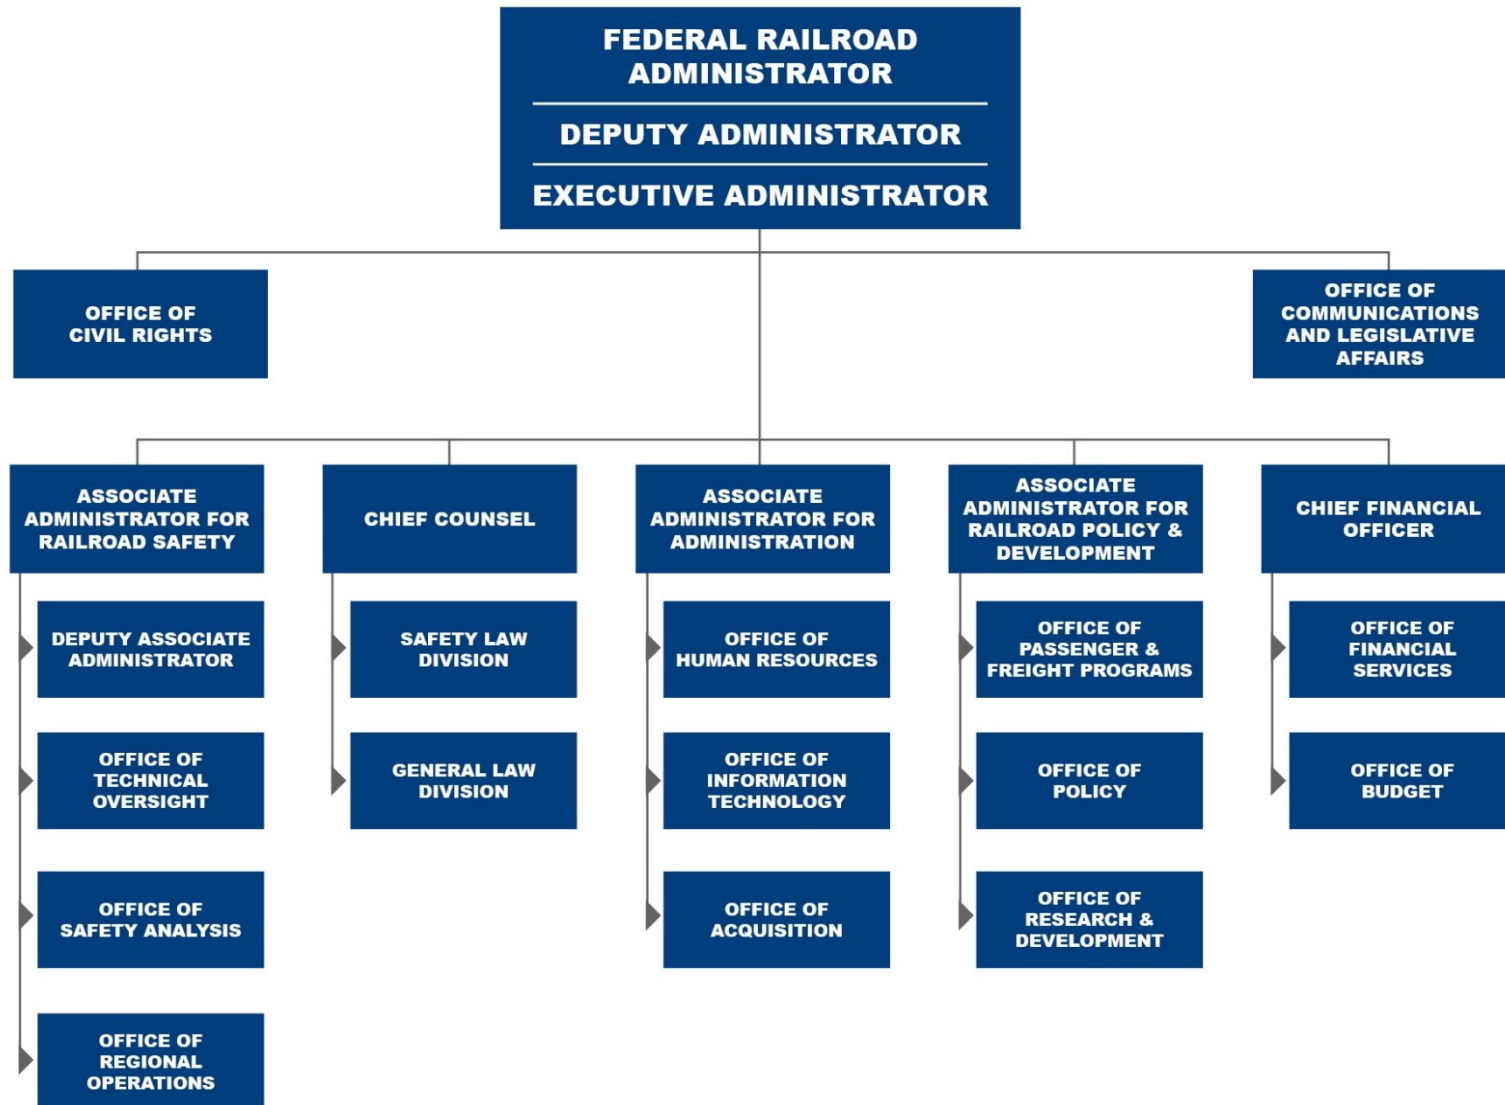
FEDERAL RAILROAD ADMINISTRATOR

DEPUTY ADMINISTRATOR

EXECUTIVE ADMINISTRATOR

OFFICE OF CIVIL RIGHTS

OFFICE OF COMMUNICATIONS AND LEGISLATIVE AFFAIRS

ASSOCIATE ADMINISTRATOR FOR RAILROAD SAFETY

DEPUTY ASSOCIATE ADMINISTRATOR

OFFICE OF TECHNICAL OVERSIGHT

OFFICE OF SAFETY ANALYSIS

OFFICE OF REGIONAL OPERATIONS

CHIEF COUNSEL

SAFETY LAW DIVISION

GENERAL LAW DIVISION

ASSOCIATE ADMINISTRATOR FOR ADMINISTRATION

OFFICE OF HUMAN RESOURCES

OFFICE OF INFORMATION TECHNOLOGY

OFFICE OF ACQUISITION

ASSOCIATE ADMINISTRATOR FOR RAILROAD POLICY & DEVELOPMENT

OFFICE OF PASSENGER & FREIGHT PROGRAMS

OFFICE OF POLICY

OFFICE OF RESEARCH & DEVELOPMENT

CHIEF FINANCIAL OFFICER

OFFICE OF FINANCIAL SERVICES

OFFICE OF BUDGET